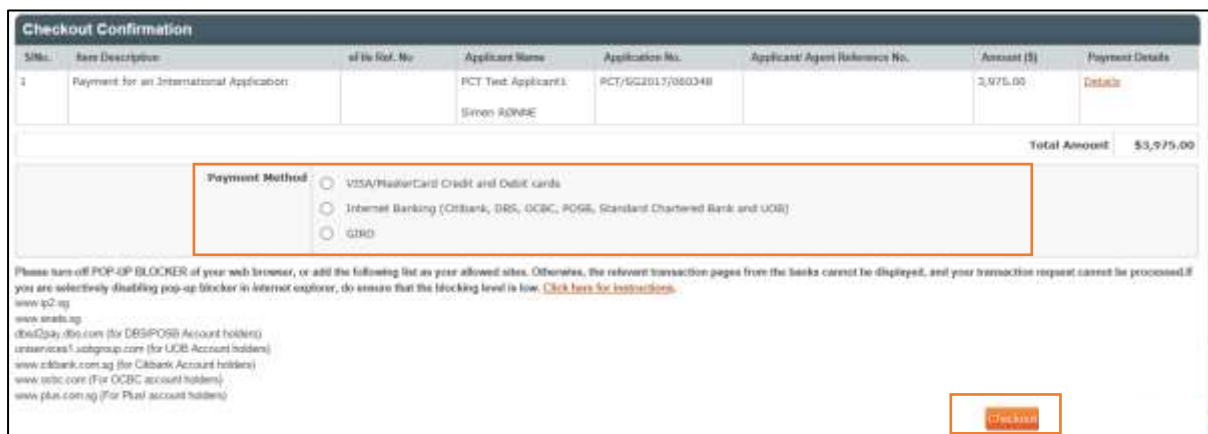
Checkout Confirmation

| S/No. | Item Description | eFile Ref. No | Applicant Name | Application No. | Applicant/ Agent Reference No. | Amount ($) | Payment Details |
|---|---|---|---|---|---|---|---|
| 1 | Payment for an International Application | | PCT Test Applicant1 Simon RONNIE | PCT/SG2017/050348 | | 3,975.00 | Details |

Total Amount $3,975.00

Payment Method
VISA/MasterCard Credit and Debit cards
Internet Banking (Citibank, DBS, OCBC, POSB, Standard Chartered Bank and UOB)
GIRO

Please turn off POP-UP BLOCKER of your web browser, or add the following list as your allowed sites. Otherwise, the relevant transaction pages from the banks cannot be displayed, and your transaction request cannot be processed.If you are selectively disabling pop-up blocker in internet explorer, do ensure that the blocking level is low. Click here for instructions.
www.ip2.sg
www.enets.sg
dbs2pay.dbs.com (for DBS/POSB Account holders)
uniservices1.uobgroup.com (for UOB Account holders)
www.citibank.com.sg (for Citibank Account holders)
www.ocbc.com (For OCBC account holders)
www.plus.com.sg (For Plus! account holders)

Checkout